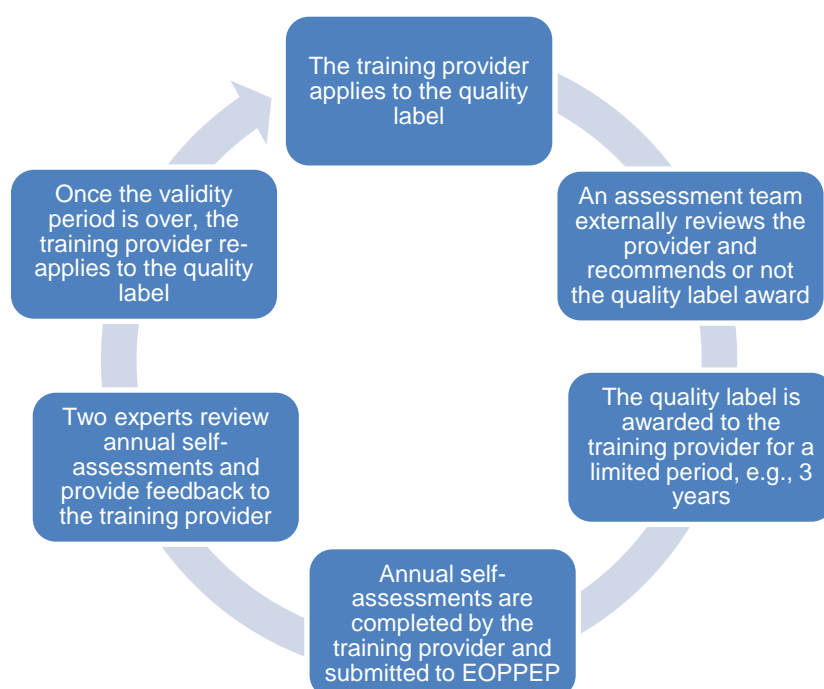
The training provider applies to the quality label

An assessment team externally reviews the provider and recommends or not the quality label award

The quality label is awarded to the training provider for a limited period, e.g., 3 years

Annual self-assessments are completed by the training provider and submitted to EOPPEP

Two experts review annual self-assessments and provide feedback to the training provider

Once the validity period is over, the training provider re-applies to the quality label